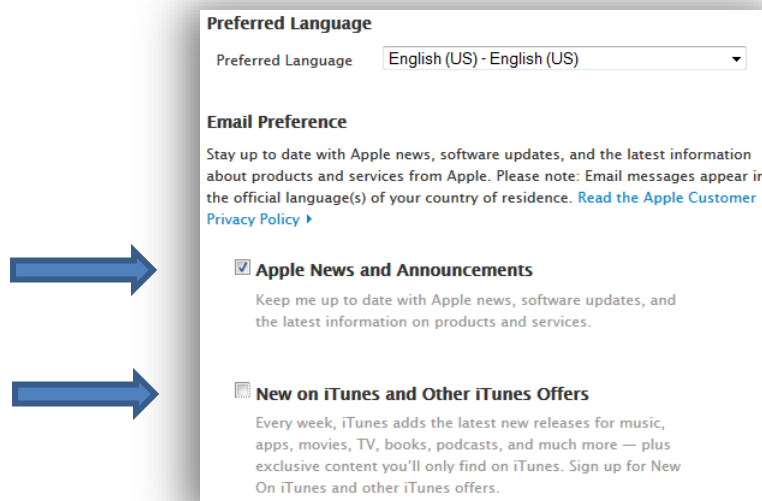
Preferred Language

Preferred Language English (US) - English (US)

Email Preference

Stay up to date with Apple news, software updates, and the latest information about products and services from Apple. Please note: Email messages appear in the official language(s) of your country of residence. Read the Apple Customer Privacy Policy ▸

☑ Apple News and Announcements

Keep me up to date with Apple news, software updates, and the latest information on products and services.

☐ New on iTunes and Other iTunes Offers

Every week, iTunes adds the latest new releases for music, apps, movies, TV, books, podcasts, and much more — plus exclusive content you'll only find on iTunes. Sign up for New On iTunes and other iTunes offers.